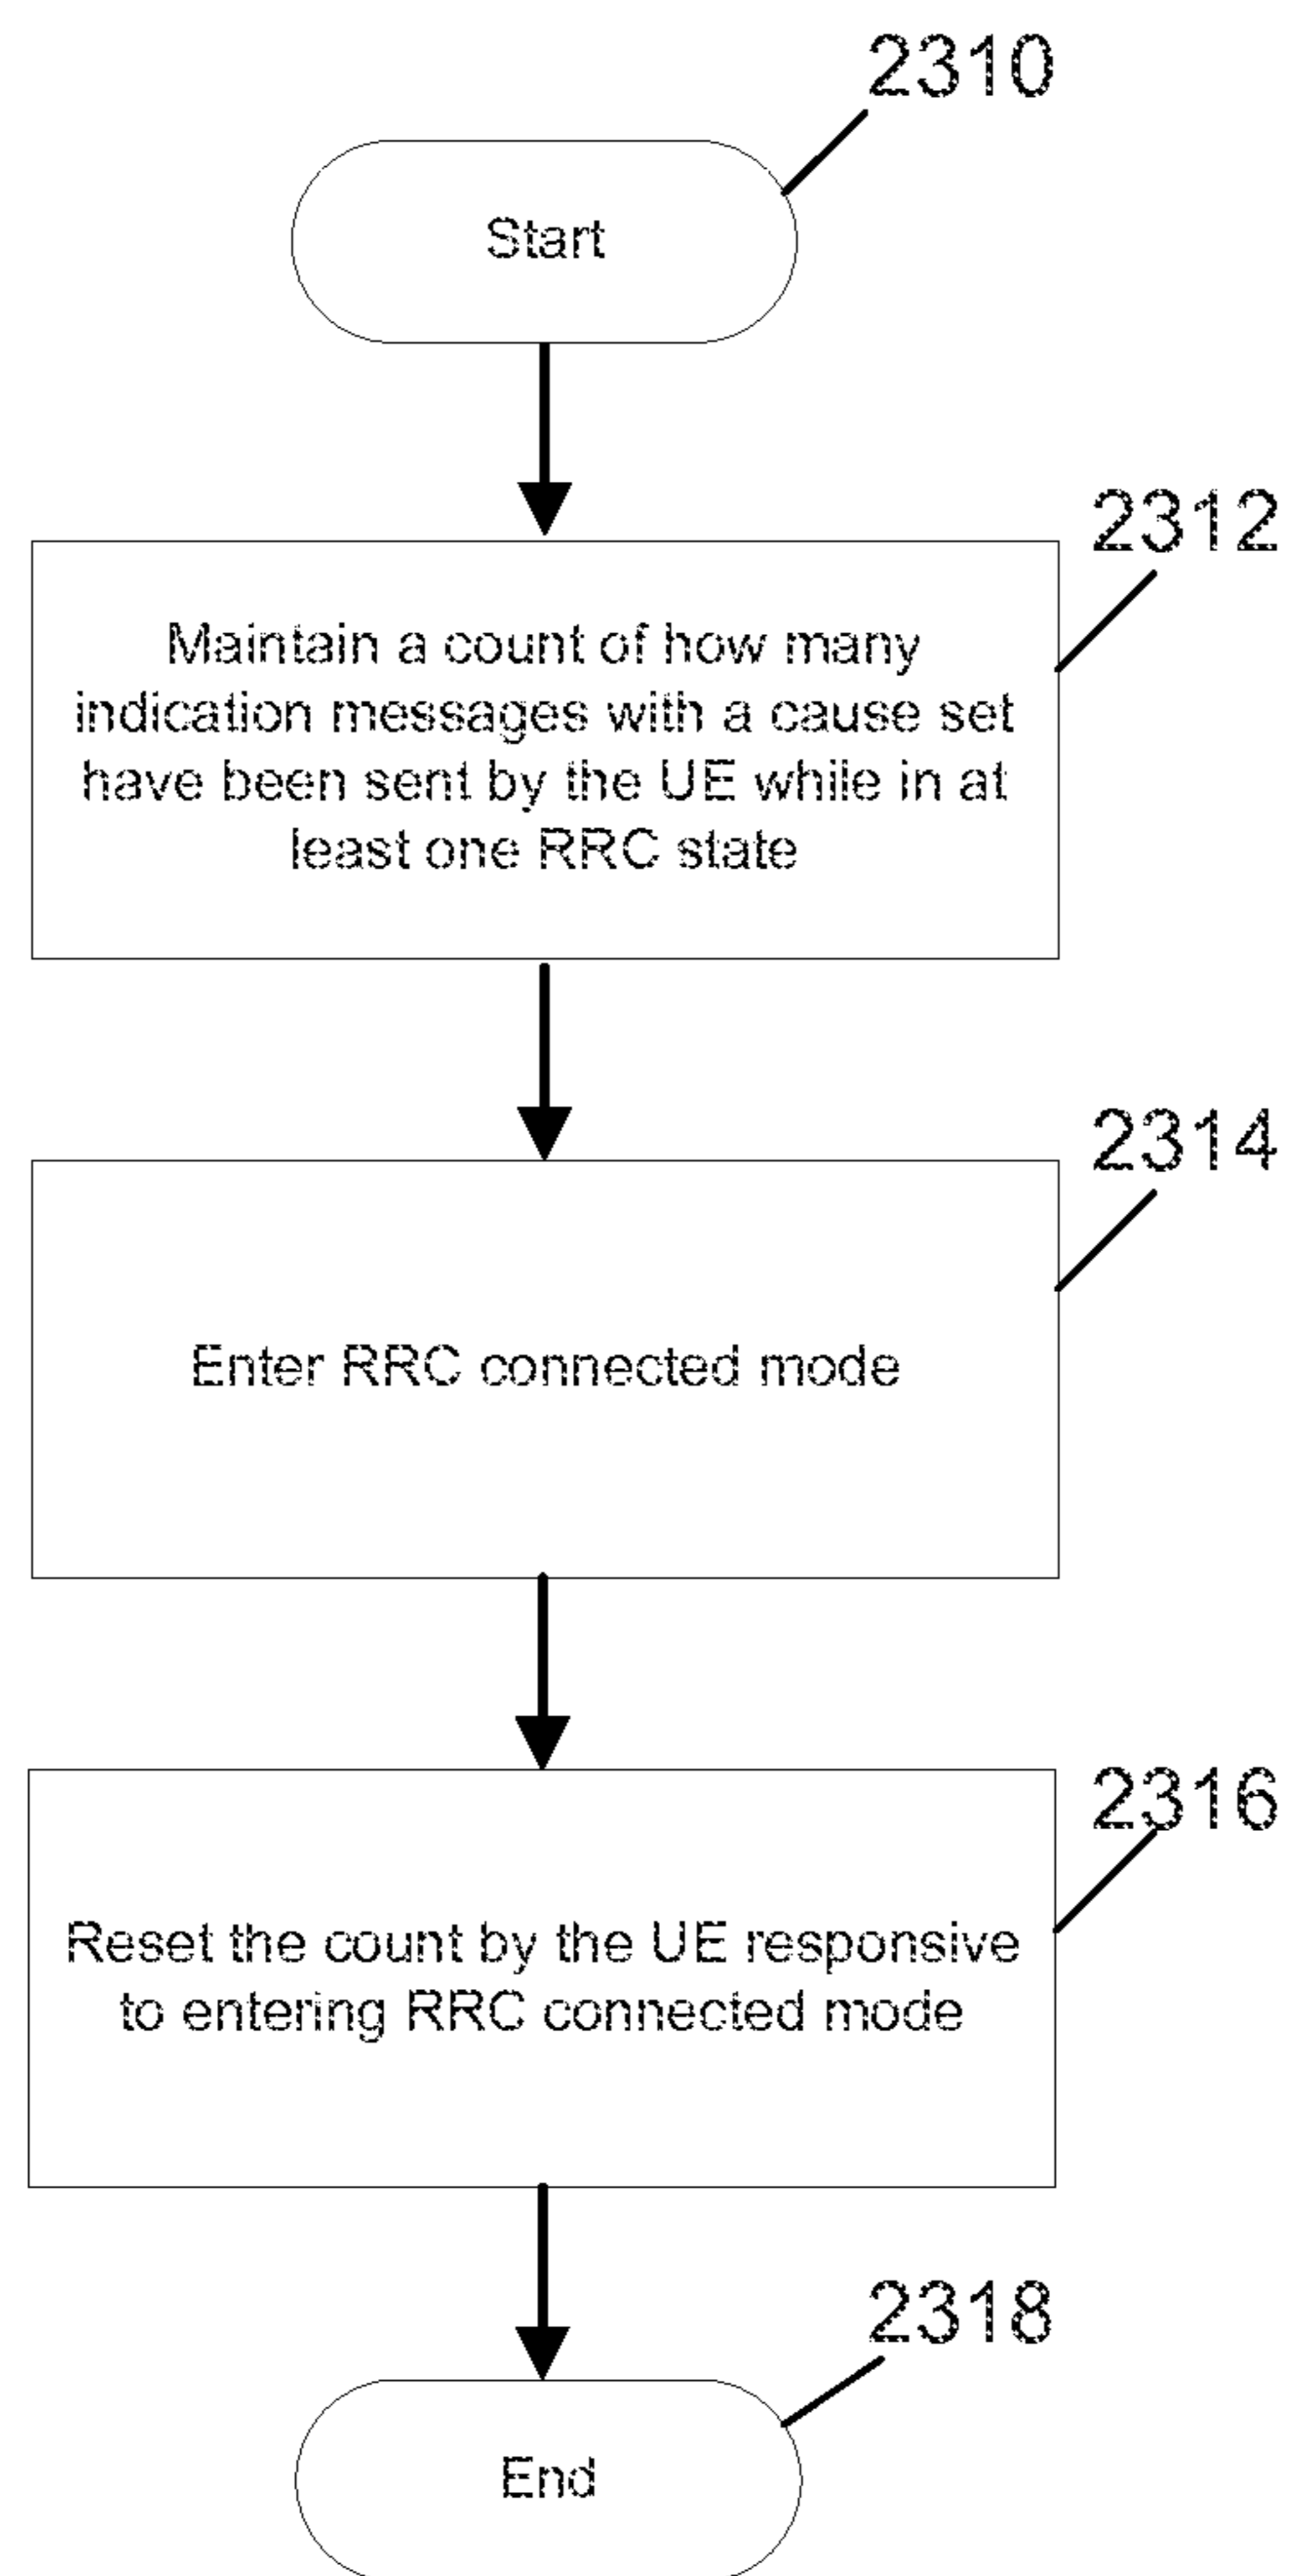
2310

Start

2312

Maintain a count of how many indication messages with a cause set have been sent by the UE while in at least one RRC state

2314

Enter RRC connected mode

2316

Reset the count by the UE responsive to entering RRC connected mode

2318

End